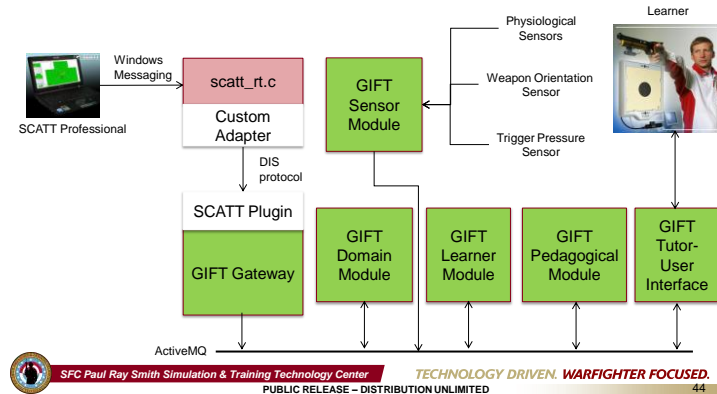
Learner

Physiological Sensors

Weapon Orientation Sensor

Trigger Pressure Sensor

Windows Messaging

SCATT Professional

scatt_rt.c

Custom Adapter

DIS protocol

GIFT Sensor Module

SCATT Plugin

GIFT Gateway

GIFT Domain Module

GIFT Learner Module

GIFT Pedagogical Module

GIFT Tutor-User Interface

ActiveMQ

SFC Paul Ray Smith Simulation & Training Technology Center

TECHNOLOGY DRIVEN. WARFIGHTER FOCUSED.

PUBLIC RELEASE – DISTRIBUTION UNLIMITED

44